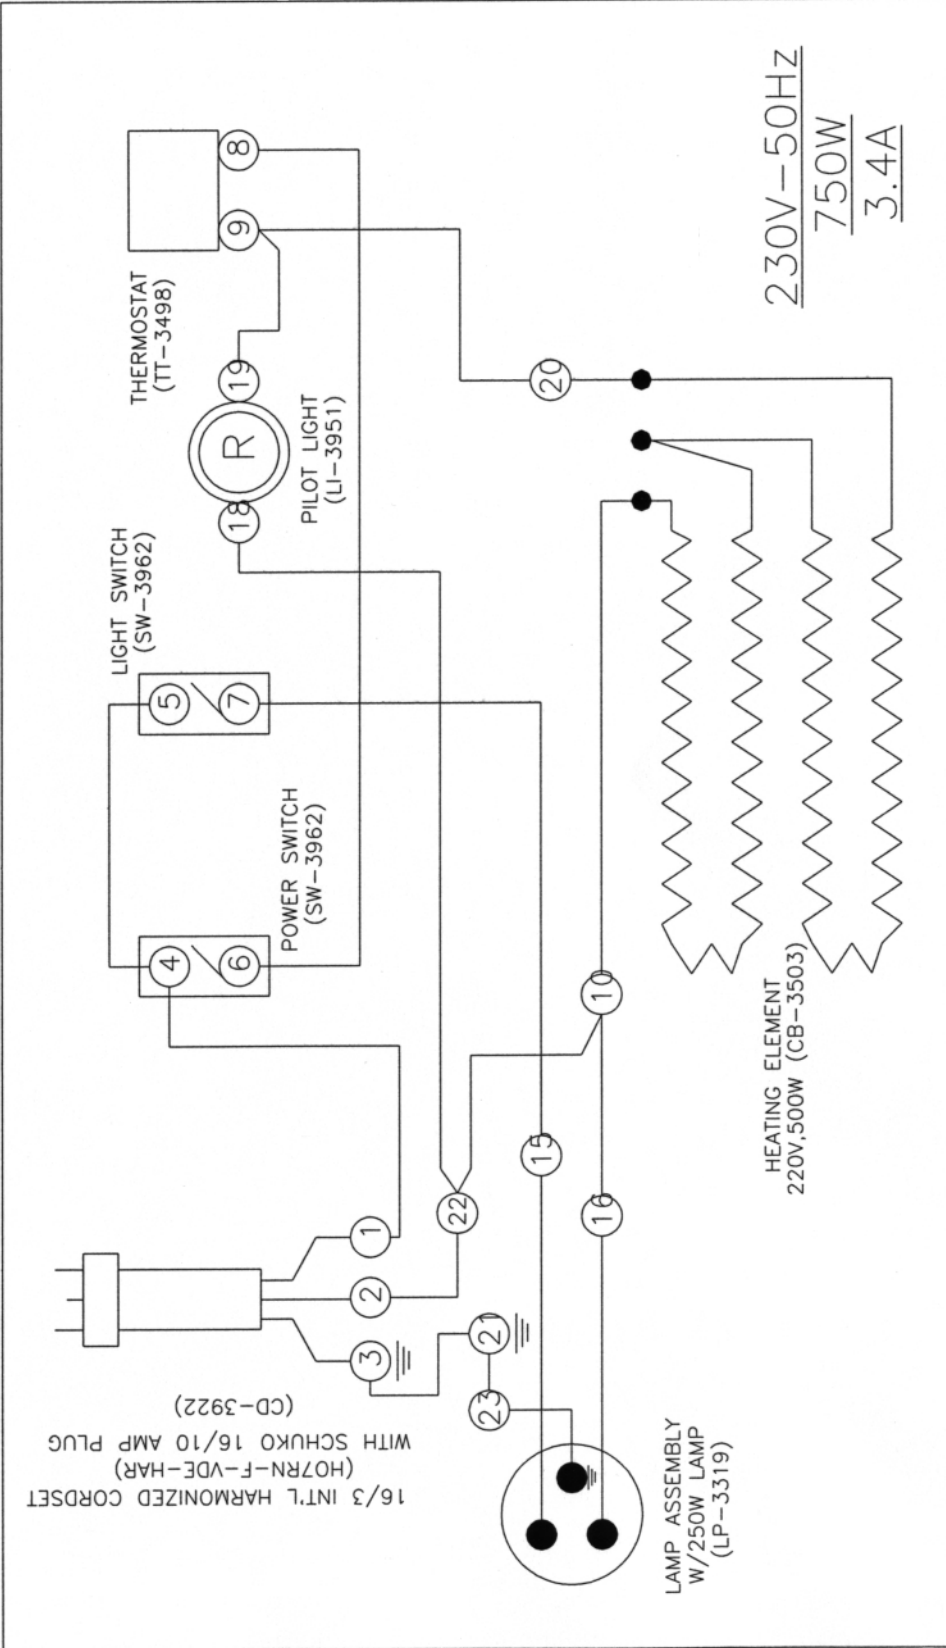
230V–50Hz
750W
3.4A

THERMOSTAT
(TT-3498)

8
9

19
R
18

PILOT LIGHT
(LI-3951)

20

LIGHT SWITCH
(SW-3962)

5
7

POWER SWITCH
(SW-3962)

4
6

10

HEATING ELEMENT
220V,500W (CB-3503)

15
16
22

1
2
3
21
23

16/3 INT'L HARMONIZED CORDSET
(HO7RN-F-VDE-HAR)
WITH SCHUKO 16/10 AMP PLUG
(CD-3922)

LAMP ASSEMBLY
W/250W LAMP
(LP-3319)